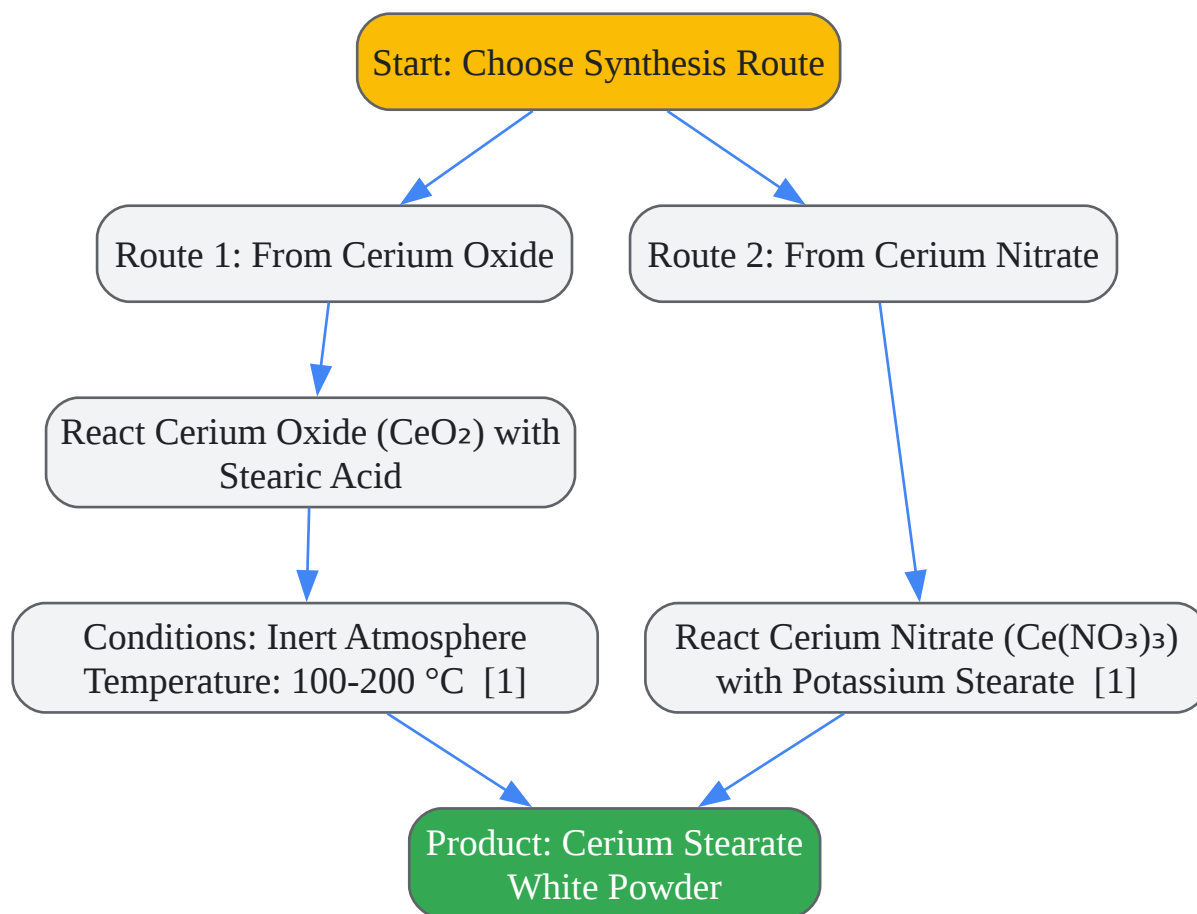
Start: Choose Synthesis Route

Route 1: From Cerium Oxide

Route 2: From Cerium Nitrate

React Cerium Oxide ($CeO_2$) with Stearic Acid

Conditions: Inert Atmosphere
Temperature: 100-200 °C [1]

React Cerium Nitrate ($Ce(NO_3)_3$) with Potassium Stearate [1]

Product: Cerium Stearate
White Powder